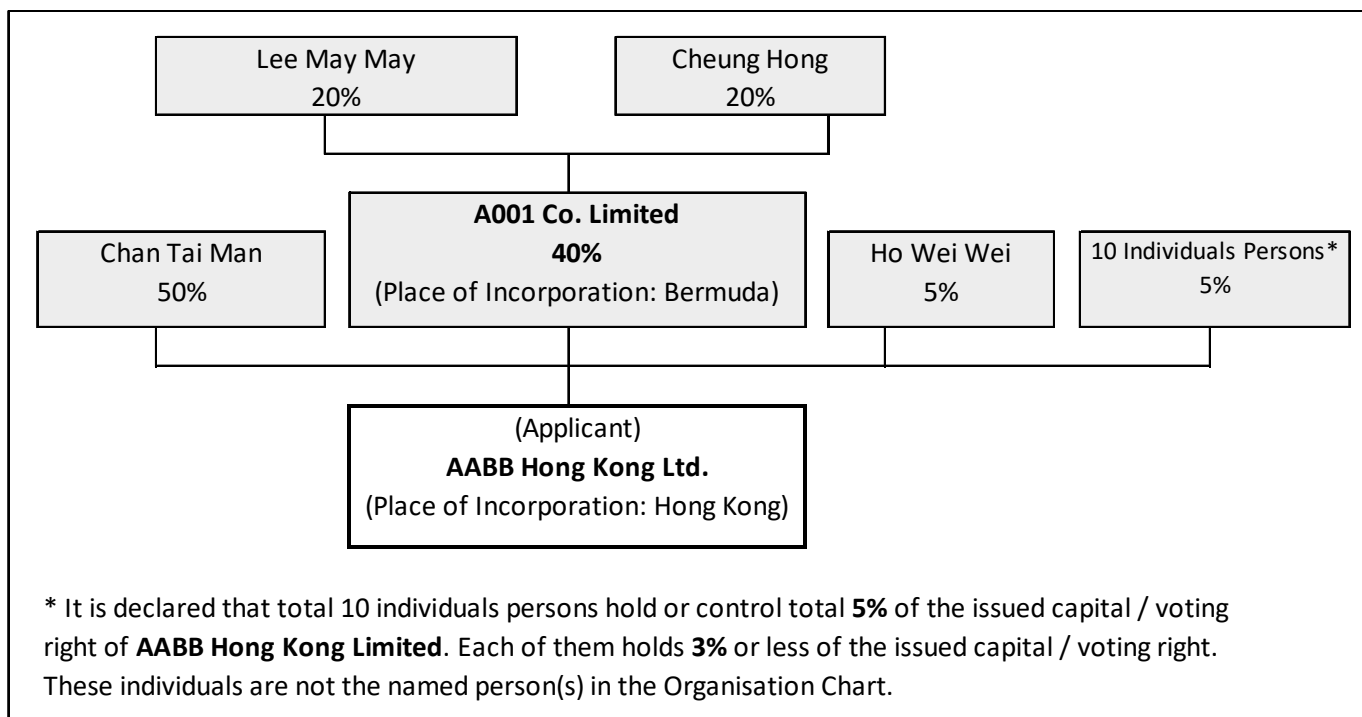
Lee May May
20%

Cheung Hong
20%

Chan Tai Man
50%

**A001 Co. Limited**
**40%**
(Place of Incorporation: Bermuda)

Ho Wei Wei
5%

10 Individuals Persons*
5%

(Applicant)
**AABB Hong Kong Ltd.**
(Place of Incorporation: Hong Kong)

* It is declared that total 10 individuals persons hold or control total **5%** of the issued capital / voting right of **AABB Hong Kong Limited**. Each of them holds **3%** or less of the issued capital / voting right. These individuals are not the named person(s) in the Organisation Chart.